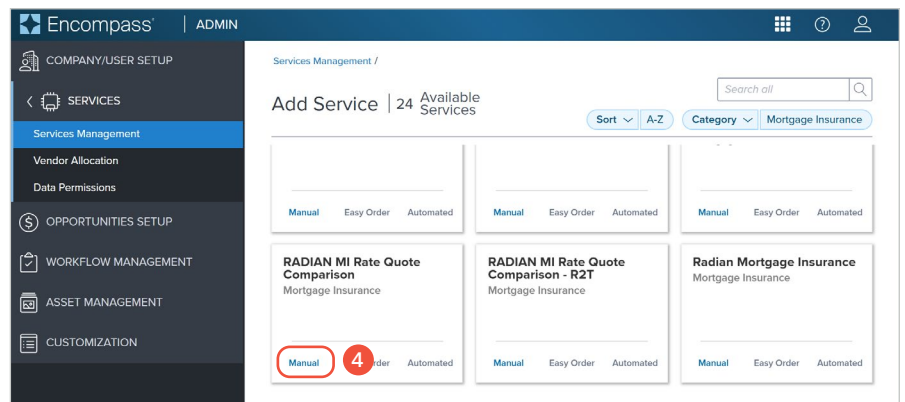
Encompass | ADMIN

COMPANY/USER SETUP
SERVICES
Services Management
Vendor Allocation
Data Permissions
OPPORTUNITIES SETUP
WORKFLOW MANAGEMENT
ASSET MANAGEMENT
CUSTOMIZATION

Services Management /

Add Service | 24 Available Services

Search all

Sort A-Z Category Mortgage Insurance

Manual Easy Order Automated
Manual Easy Order Automated
Manual Easy Order Automated

RADIAN MI Rate Quote Comparison
Mortgage Insurance
Manual 4 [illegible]rder Automated

RADIAN MI Rate Quote Comparison - R2T
Mortgage Insurance
Manual Easy Order Automated

Radian Mortgage Insurance
Mortgage Insurance
Manual Easy Order Automated